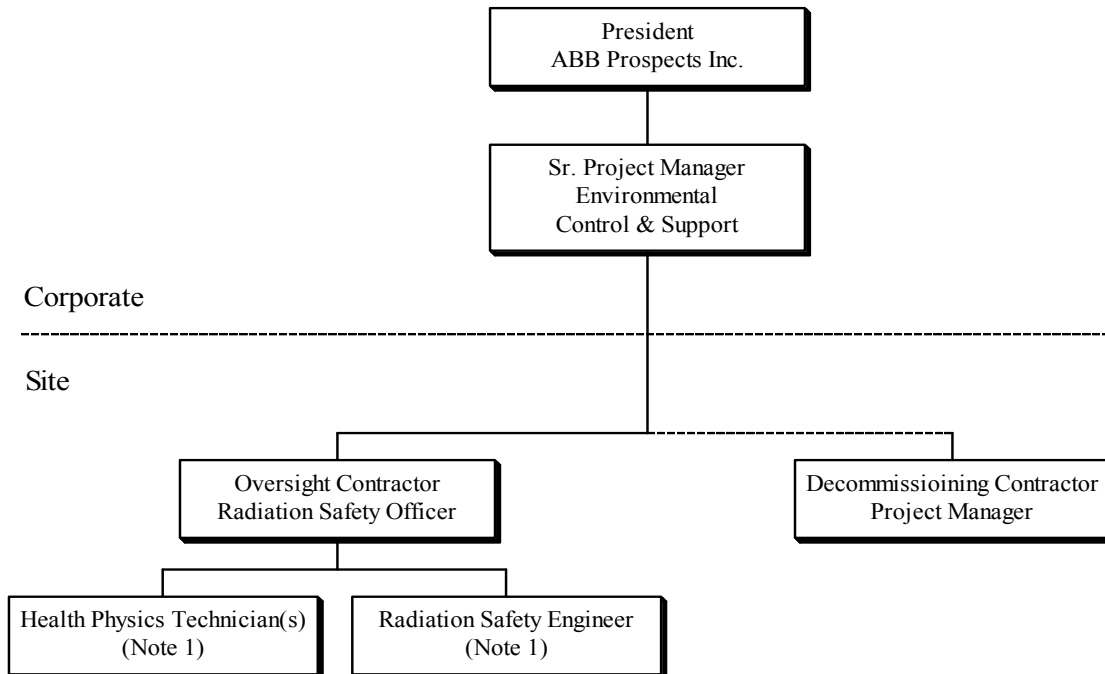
President
ABB Prospects Inc.

Sr. Project Manager
Environmental
Control & Support

Corporate

Site

Oversight Contractor
Radiation Safety Officer

Decommissioining Contractor
Project Manager

Health Physics Technician(s)
(Note 1)

Radiation Safety Engineer
(Note 1)